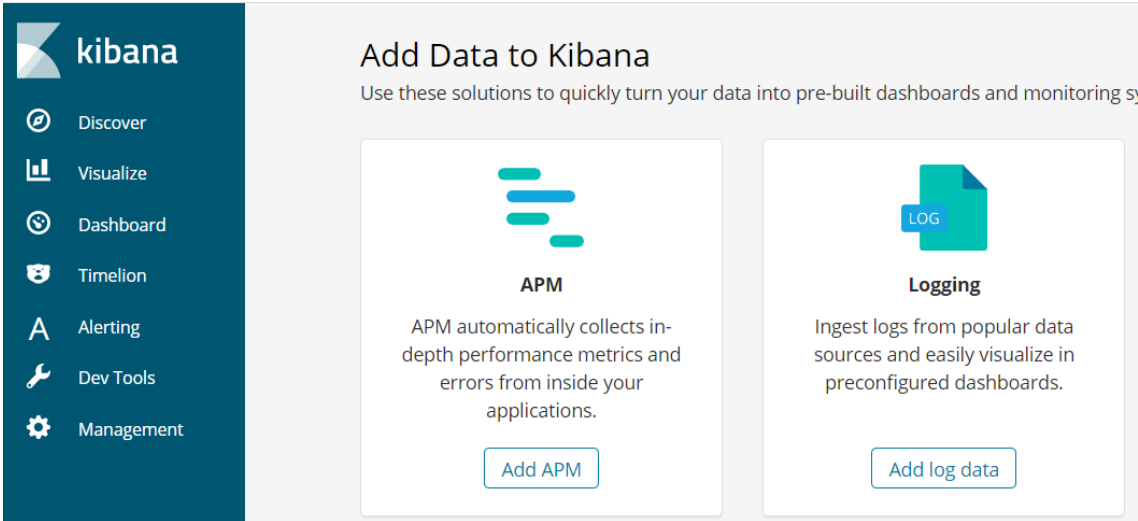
kibana

Discover

Visualize

Dashboard

Timelion

Alerting

Dev Tools

Management

Add Data to Kibana

Use these solutions to quickly turn your data into pre-built dashboards and monitoring sy

APM

APM automatically collects in-depth performance metrics and errors from inside your applications.

Add APM

LOG

Logging

Ingest logs from popular data sources and easily visualize in preconfigured dashboards.

Add log data